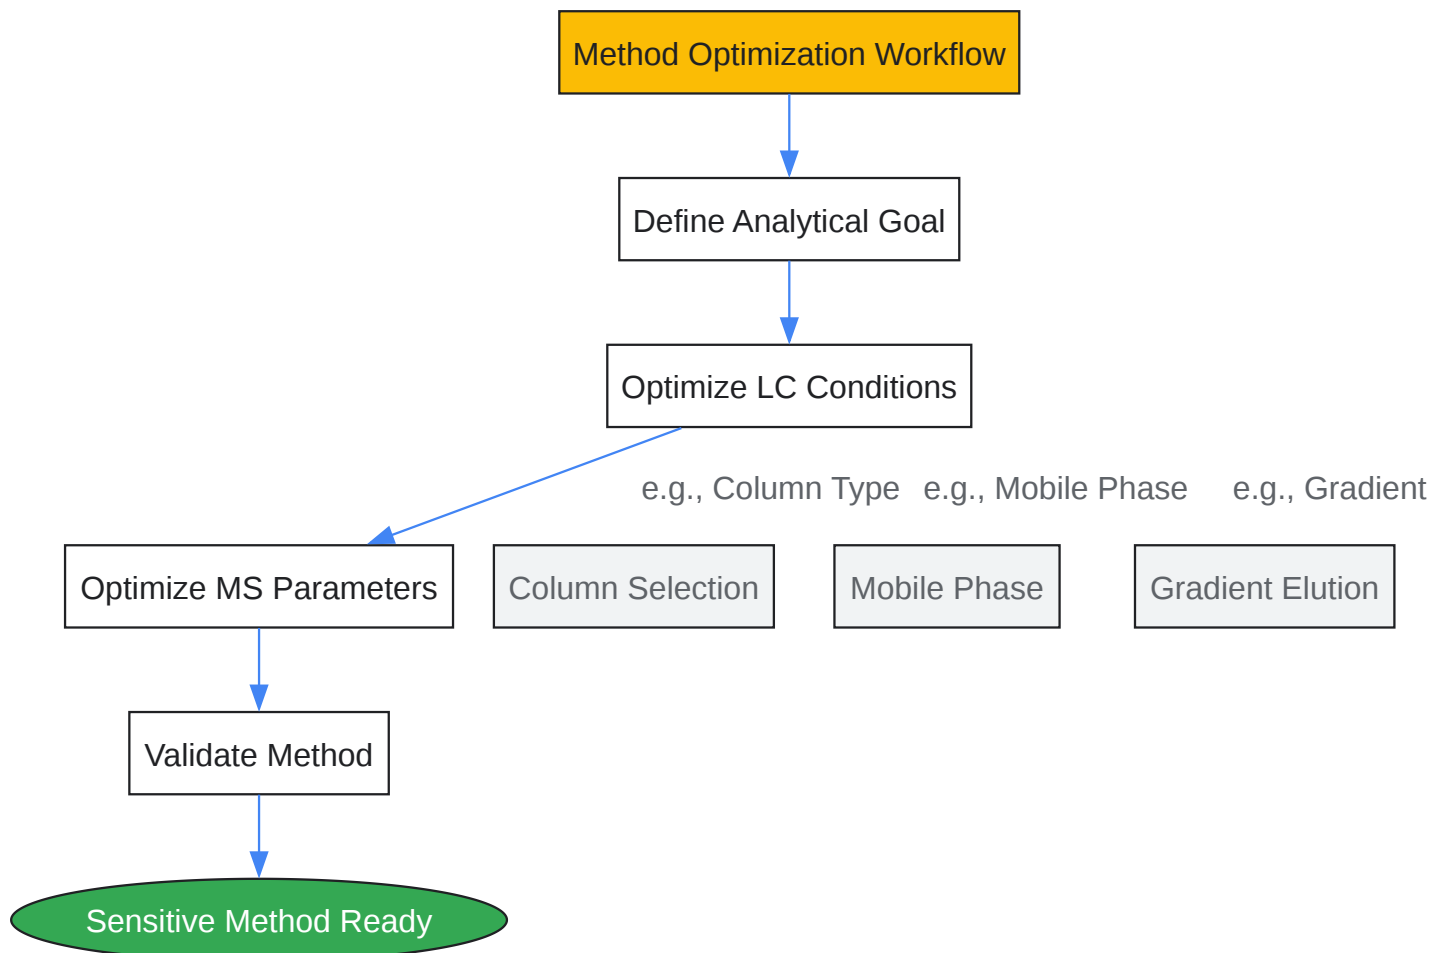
Method Optimization Workflow

Define Analytical Goal

Optimize LC Conditions

e.g., Column Type

e.g., Mobile Phase

e.g., Gradient

Optimize MS Parameters

Column Selection

Mobile Phase

Gradient Elution

Validate Method

Sensitive Method Ready